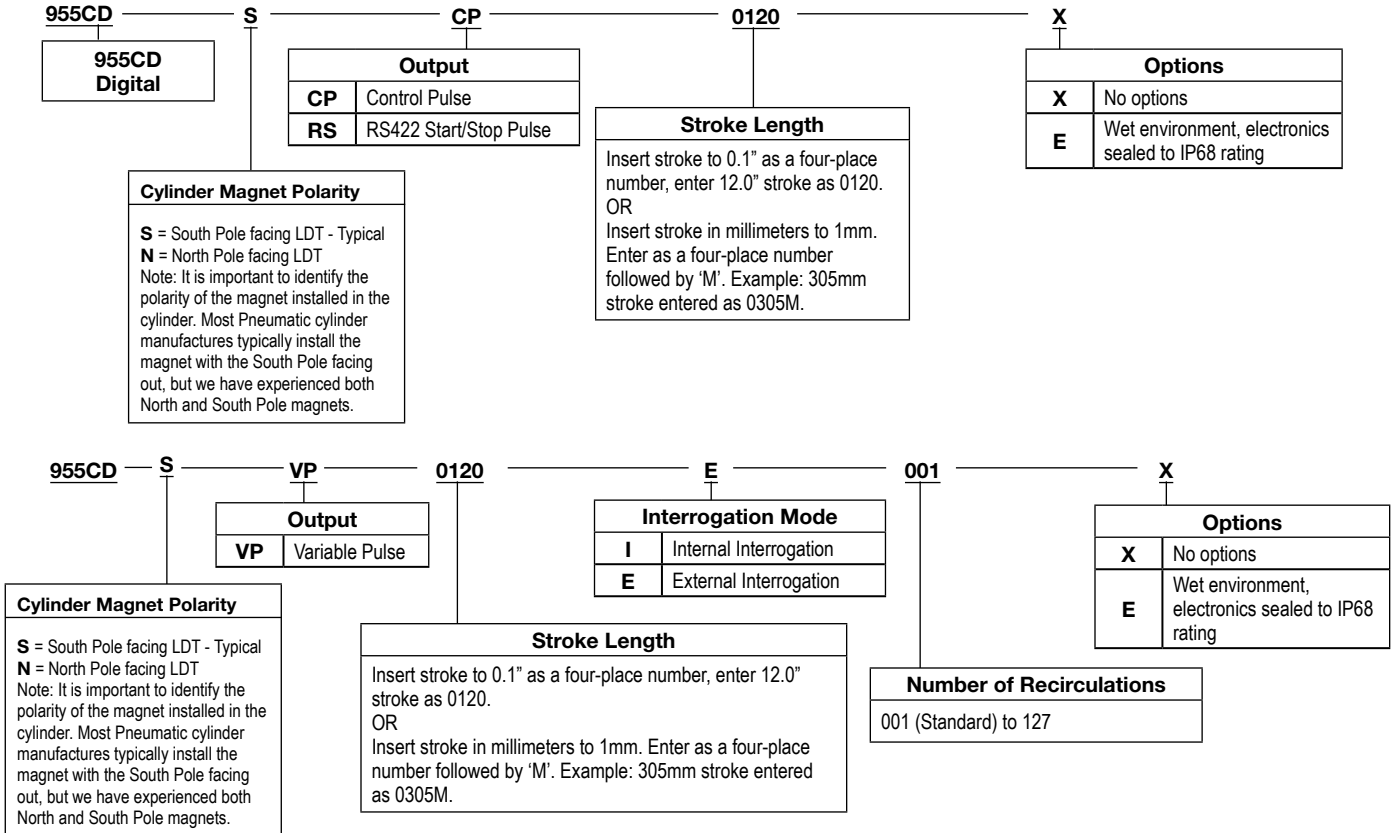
955CD — S — CP — 0120 — X

955CD
Digital

| Output | |
|---|---|
| CP | Control Pulse |
| RS | RS422 Start/Stop Pulse |

Stroke Length

Insert stroke to 0.1" as a four-place number, enter 12.0" stroke as 0120.
OR
Insert stroke in millimeters to 1mm. Enter as a four-place number followed by 'M'. Example: 305mm stroke entered as 0305M.

| Options | |
|---|---|
| X | No options |
| E | Wet environment, electronics sealed to IP68 rating |

Cylinder Magnet Polarity

S = South Pole facing LDT - Typical
N = North Pole facing LDT
Note: It is important to identify the polarity of the magnet installed in the cylinder. Most Pneumatic cylinder manufactures typically install the magnet with the South Pole facing out, but we have experienced both North and South Pole magnets.

955CD — S — VP — 0120 — E — 001 — X

| Output | |
|---|---|
| VP | Variable Pulse |

| Interrogation Mode | |
|---|---|
| I | Internal Interrogation |
| E | External Interrogation |

| Options | |
|---|---|
| X | No options |
| E | Wet environment, electronics sealed to IP68 rating |

Cylinder Magnet Polarity

S = South Pole facing LDT - Typical
N = North Pole facing LDT
Note: It is important to identify the polarity of the magnet installed in the cylinder. Most Pneumatic cylinder manufactures typically install the magnet with the South Pole facing out, but we have experienced both North and South Pole magnets.

Stroke Length

Insert stroke to 0.1" as a four-place number, enter 12.0" stroke as 0120.
OR
Insert stroke in millimeters to 1mm. Enter as a four-place number followed by 'M'. Example: 305mm stroke entered as 0305M.

Number of Recirculations

001 (Standard) to 127